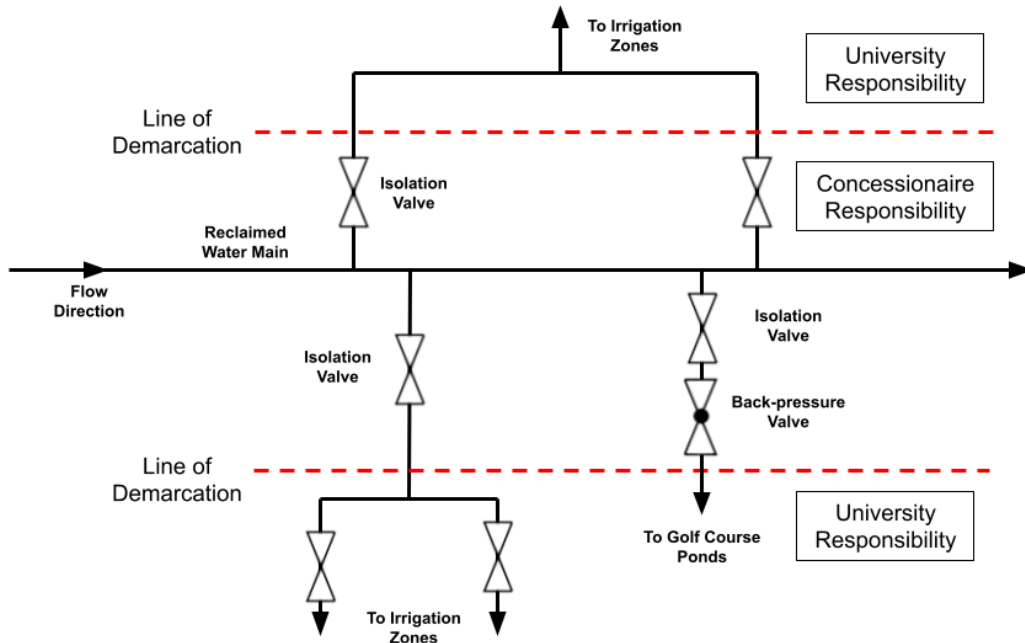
To Irrigation Zones

University Responsibility

Line of Demarcation

Isolation Valve

Concessionaire Responsibility

Reclaimed Water Main

Flow Direction

Isolation Valve

Isolation Valve

Back-pressure Valve

Line of Demarcation

University Responsibility

To Golf Course Ponds

To Irrigation Zones